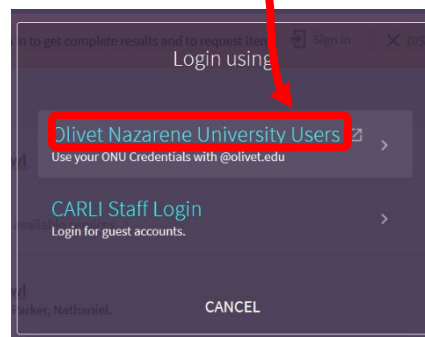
n to get complete results and to request item
Sign in
DIS
Login using
Olivet Nazarene University Users
Use your ONU Credentials with @olivet.edu
d
CARLI Staff Login
Login for guest accounts.
d
arker, Nathaniel.
CANCEL